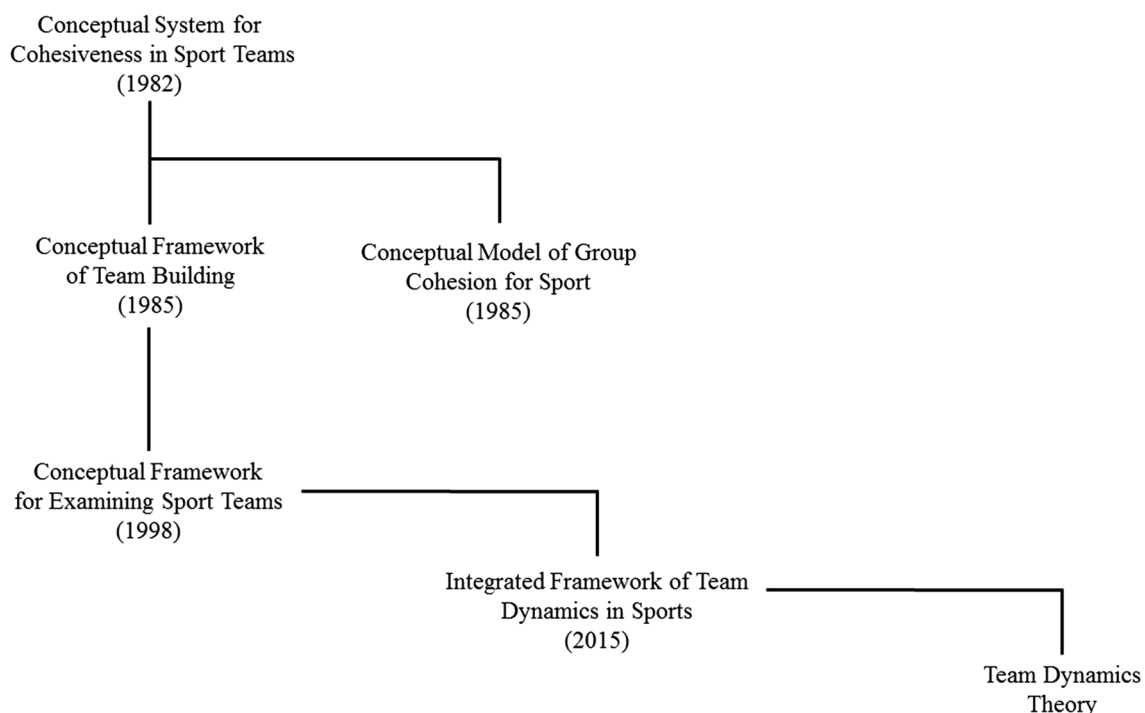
Conceptual System for Cohesiveness in Sport Teams (1982)

Conceptual Framework of Team Building (1985)

Conceptual Model of Group Cohesion for Sport (1985)

Conceptual Framework for Examining Sport Teams (1998)

Integrated Framework of Team Dynamics in Sports (2015)

Team Dynamics Theory